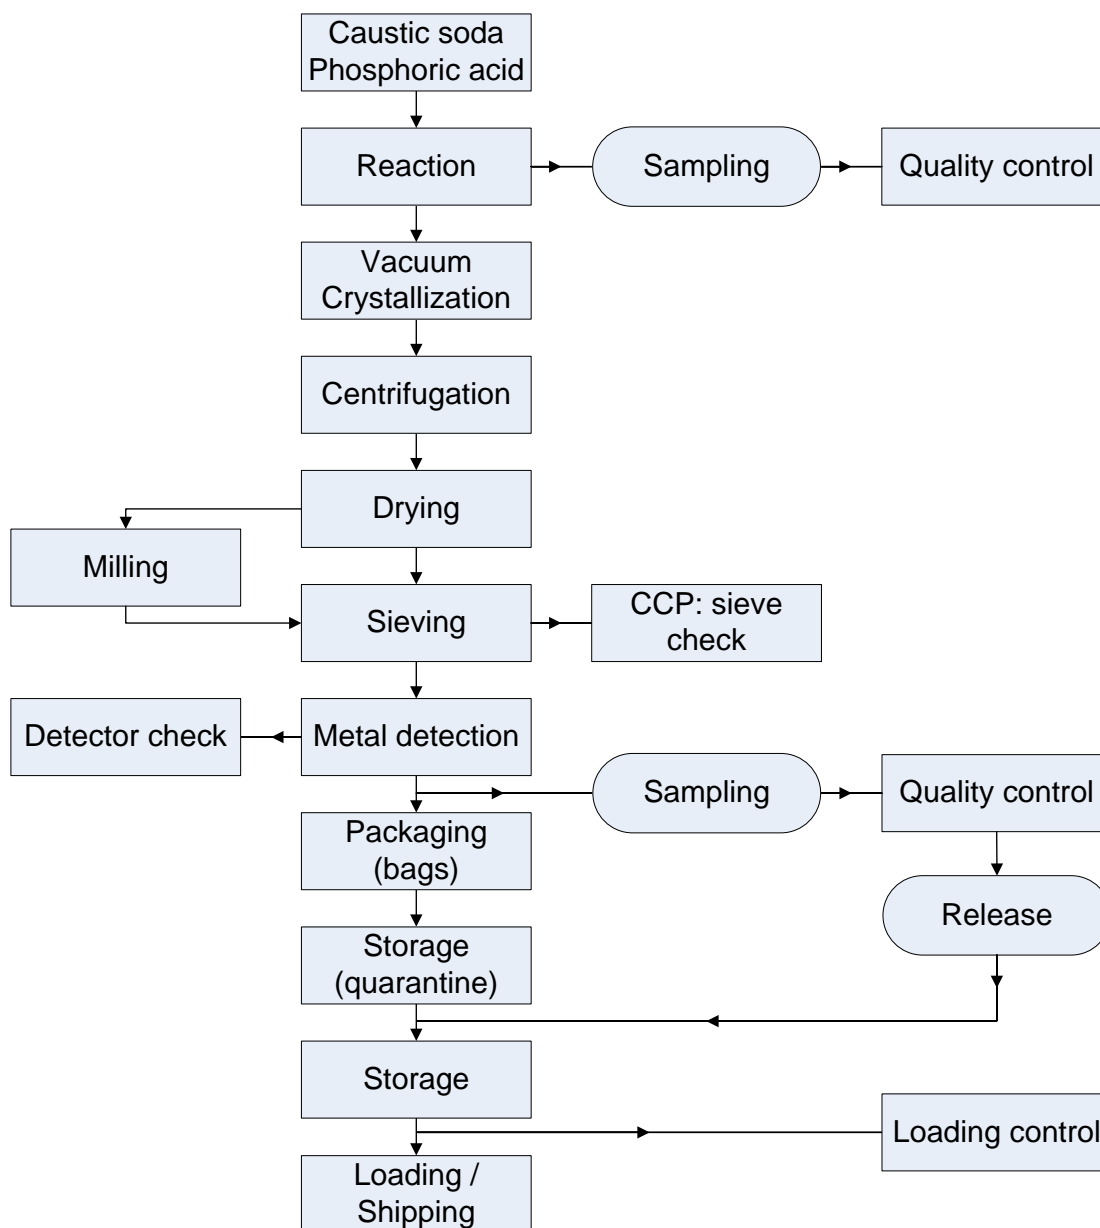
Caustic soda
Phosphoric acid

Reaction

Sampling

Quality control

Vacuum Crystallization

Centrifugation

Drying

Milling

Sieving

CCP: sieve check

Detector check

Metal detection

Sampling

Quality control

Packaging (bags)

Release

Storage (quarantine)

Storage

Loading control

Loading / Shipping